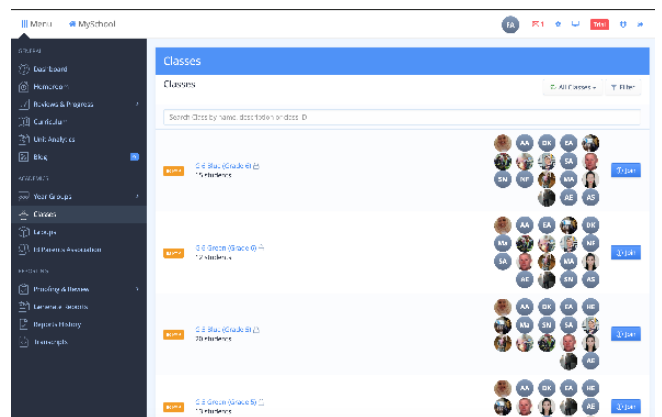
Menu MySchool
FA 1 Trial

STUDIES
Dashboard
Homeroom
Reviews & Progress
Curriculum
Unit Analytics
Blog

ACADEMIC
Year Groups
Classes
Groups
Parents Association

REPORTING
Proofing & Review
Generate Reports
Reports History
Transcripts

Classes

Classes
All Classes Filter

Search Class by name, description or class ID

6 E Blue (Grade 6)
15 students
AA DK EA SA SN NF MA AE AS
Join

6 E Green (Grade 6)
12 students
AA EA DK MA NF SA AE SN AS
Join

5 E Blue (Grade 5)
20 students
AA EA NE MA SN SA AE
Join

5 E Green (Grade 5)
13 students
AA DK EA NE
Join